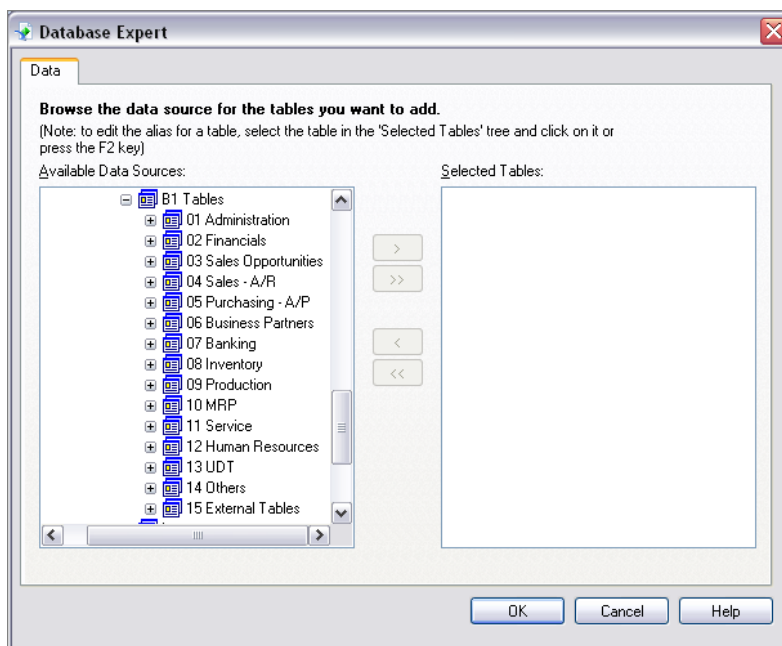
Database Expert

Data

Browse the data source for the tables you want to add.

(Note: to edit the alias for a table, select the table in the 'Selected Tables' tree and click on it or press the F2 key)

Available Data Sources:

Selected Tables:

B1 Tables
01 Administration
02 Financials
03 Sales Opportunities
04 Sales - A/R
05 Purchasing - A/P
06 Business Partners
07 Banking
08 Inventory
09 Production
10 MRP
11 Service
12 Human Resources
13 UDT
14 Others
15 External Tables

>
>>
<
<<

OK
Cancel
Help